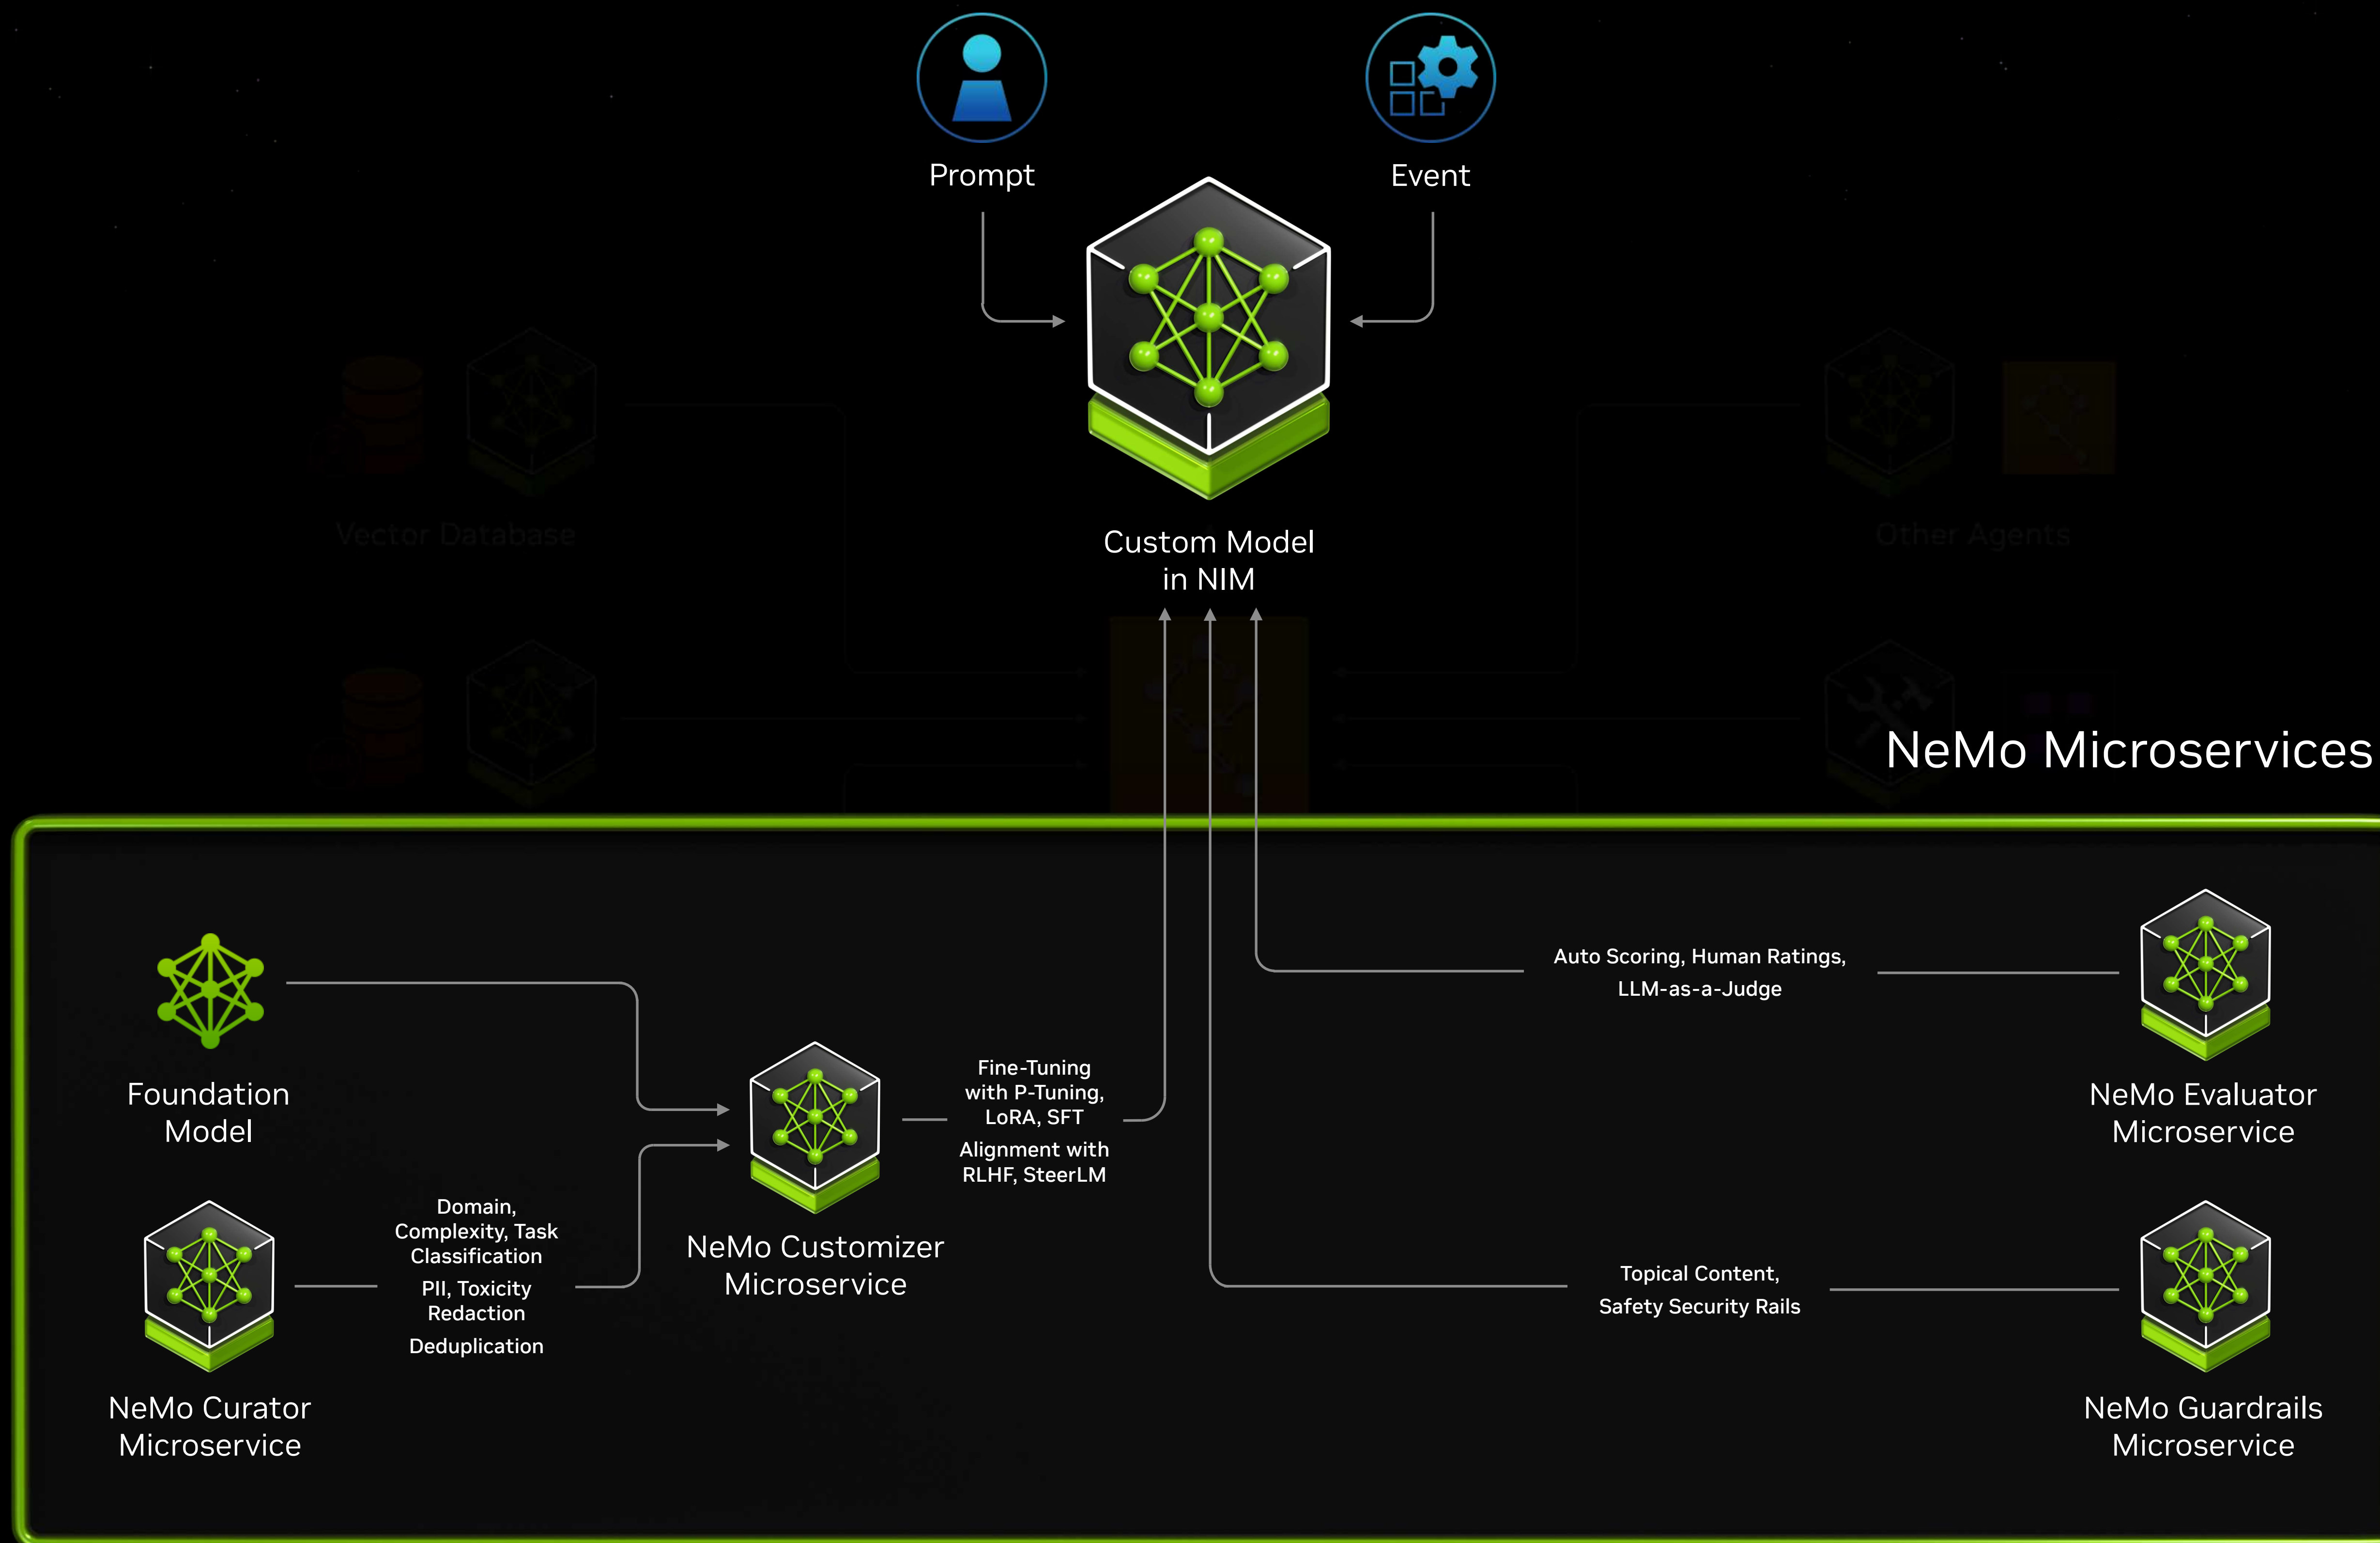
Prompt

Event

Vector Database

Other Agents

Custom Model in NIM

NeMo Microservices

Foundation Model

NeMo Curator Microservice

Domain, Complexity, Task Classification

PII, Toxicity Redaction

Deduplication

NeMo Customizer Microservice

Fine-Tuning with P-Tuning, LoRA, SFT

Alignment with RLHF, SteerLM

Auto Scoring, Human Ratings, LLM-as-a-Judge

NeMo Evaluator Microservice

Topical Content, Safety Security Rails

NeMo Guardrails Microservice